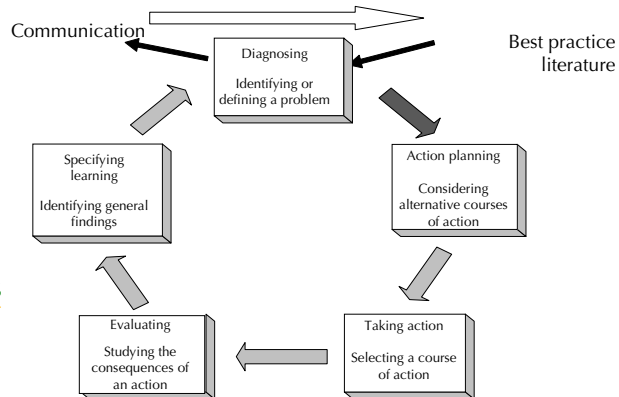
Communication

Best practice literature

Diagnosing

Identifying or defining a problem

Action planning

Considering alternative courses of action

Taking action

Selecting a course of action

Evaluating

Studying the consequences of an action

Specifying learning

Identifying general findings